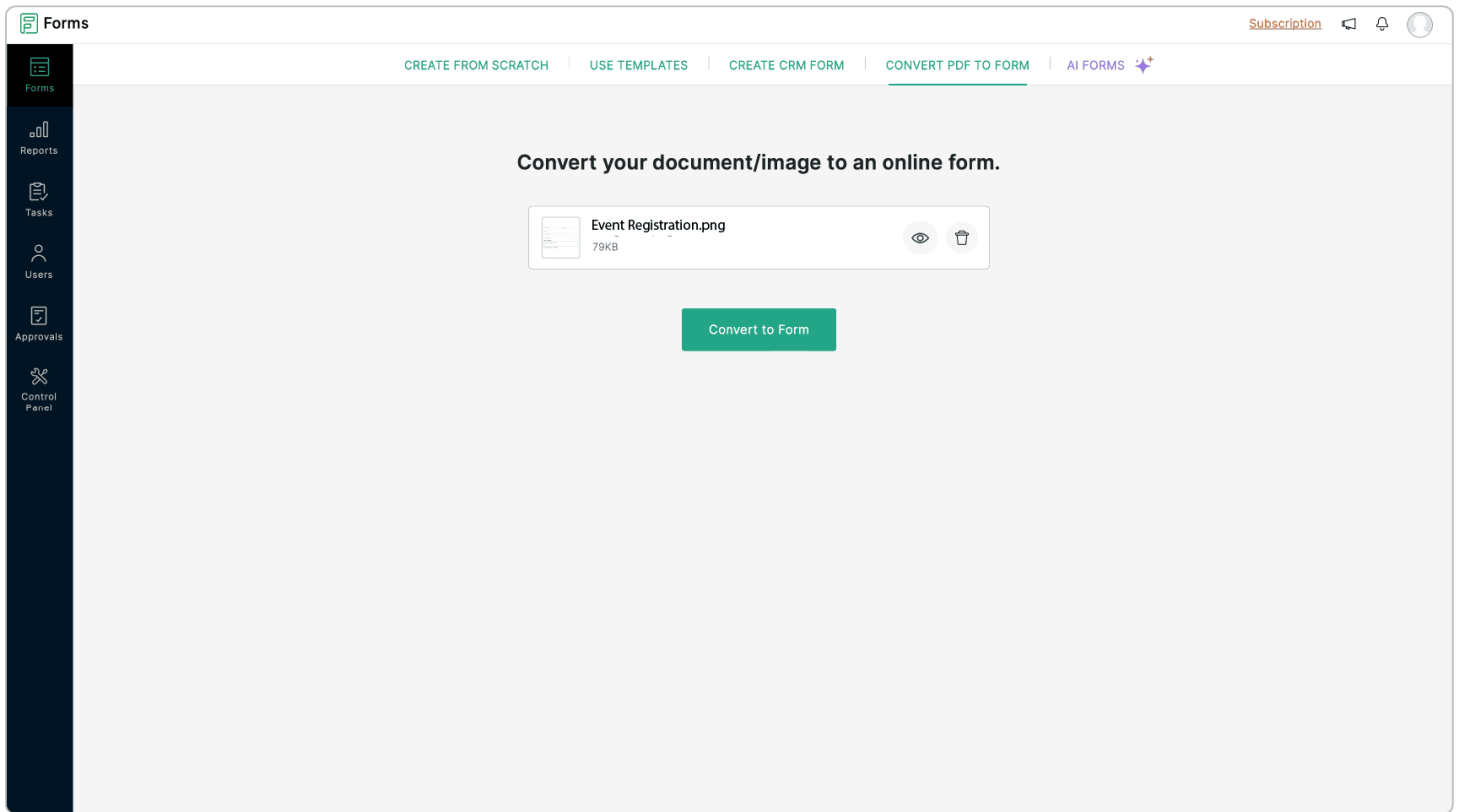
Forms

Subscription

Forms
Reports
Tasks
Users
Approvals
Control Panel

CREATE FROM SCRATCH | USE TEMPLATES | CREATE CRM FORM | CONVERT PDF TO FORM | AI FORMS

Convert your document/image to an online form.

Event Registration.png
79KB

Convert to Form